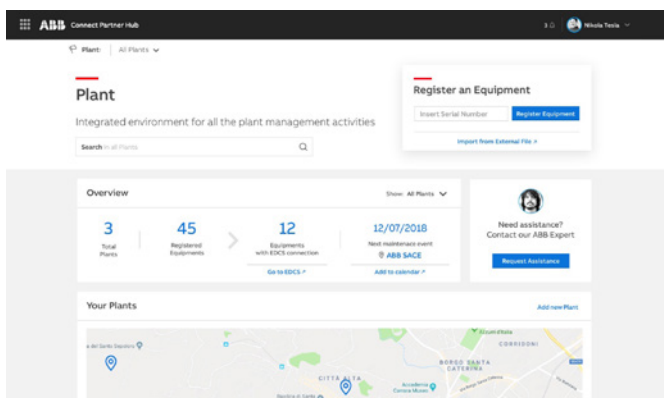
ABB Connect Partner Hub

3 Nikola Tesla

Plant: | All Plants

Plant

Integrated environment for all the plant management activities

Search in all Plants

Register an Equipment

Insert Serial Number

Register Equipment

Import from External File ↗

Overview

Show: All Plants

3
Total Plants

45
Registered Equipments

12
Equipments with EDCS connection

Go to EDCS ↗

12/07/2018
Next maintenance event

ABB SACE

Add to calendar ↗

Need assistance?
Contact our ABB Expert

Request Assistance

Your Plants

Add new Plant

CITTÀ ALTA

BORGO SANTA CATERINA

CORRIDONI

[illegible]